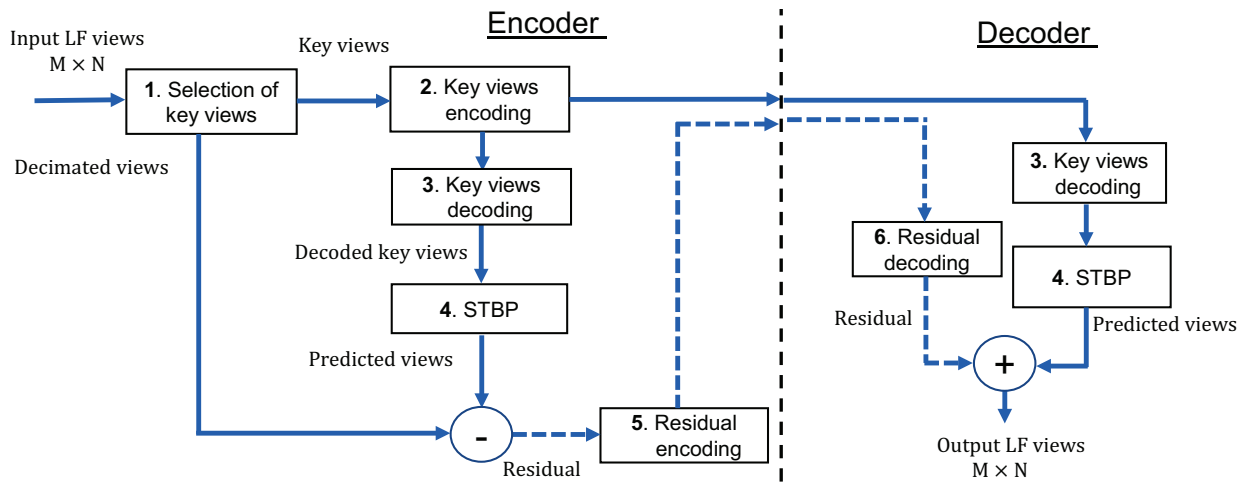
Encoder

Decoder

Input LF views
$M \times N$

Key views

**1**. Selection of key views

**2**. Key views encoding

Decimated views

**3**. Key views decoding

Decoded key views

**4**. STBP

Predicted views

-

Residual

**5**. Residual encoding

**3.** Key views decoding

**6**. Residual decoding

**4**. STBP

Residual

Predicted views

+

Output LF views
$M \times N$